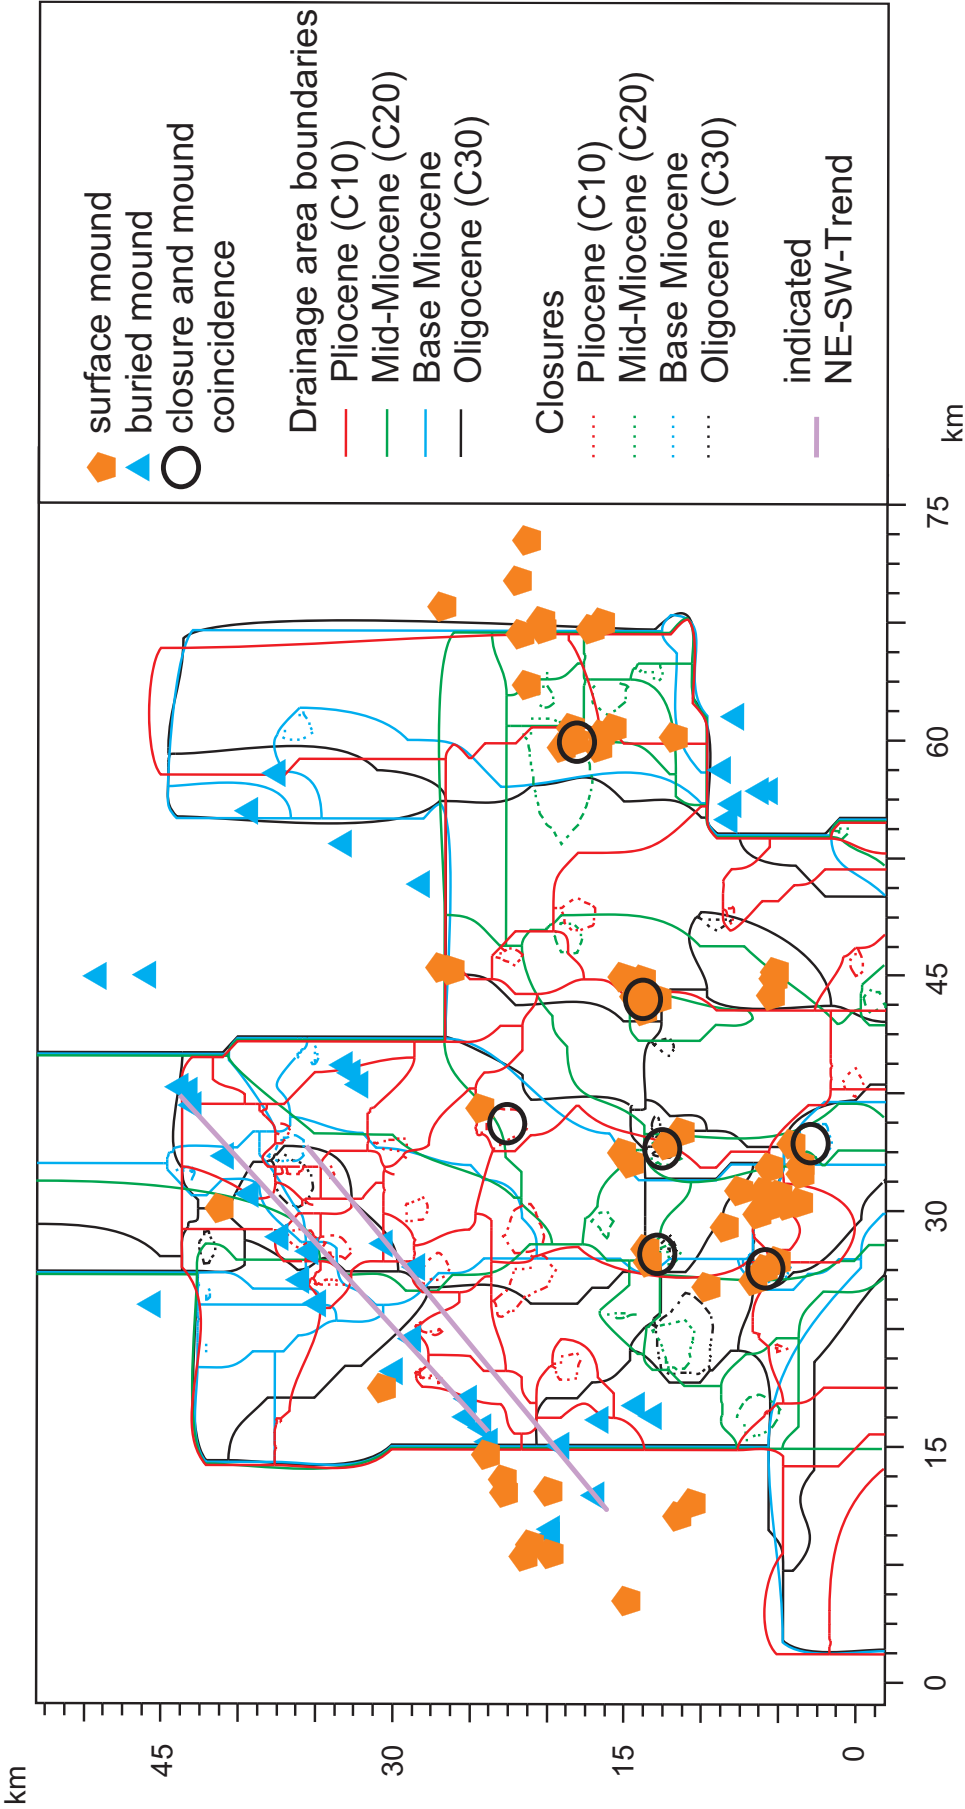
surface mound
buried mound
closure and mound coincidence

Drainage area boundaries
Pliocene (C10)
Mid-Miocene (C20)
Base Miocene
Oligocene (C30)

Closures
Pliocene (C10)
Mid-Miocene (C20)
Base Miocene
Oligocene (C30)

indicated NE-SW-Trend

km
0
15
30
45
60
75

km
45
30
15
0